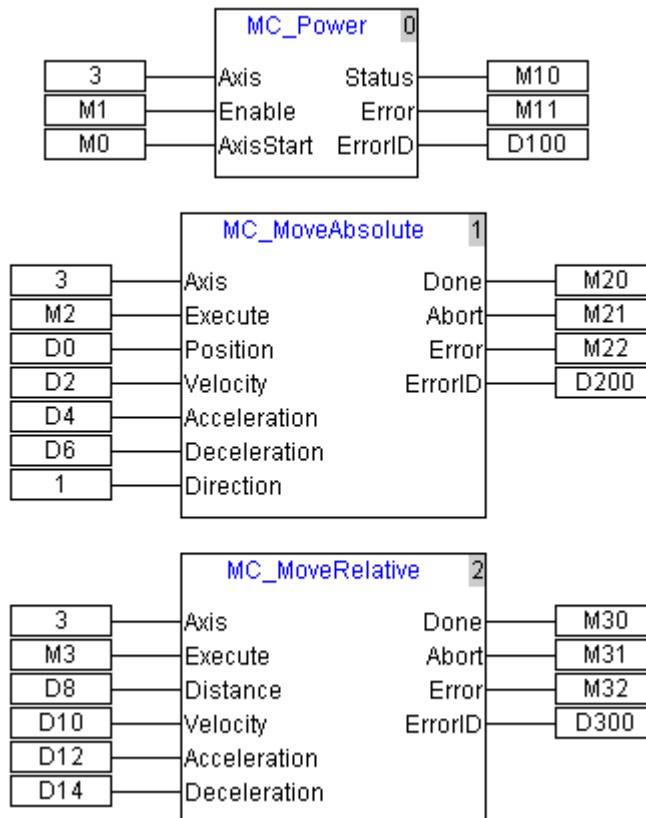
MC_Power 0

3 Axis Status M10
M1 Enable Error M11
M0 AxisStart ErrorID D100

MC_MoveAbsolute 1

3 Axis Done M20
M2 Execute Abort M21
D0 Position Error M22
D2 Velocity ErrorID D200
D4 Acceleration
D6 Deceleration
1 Direction

MC_MoveRelative 2

3 Axis Done M30
M3 Execute Abort M31
D8 Distance Error M32
D10 Velocity ErrorID D300
D12 Acceleration
D14 Deceleration